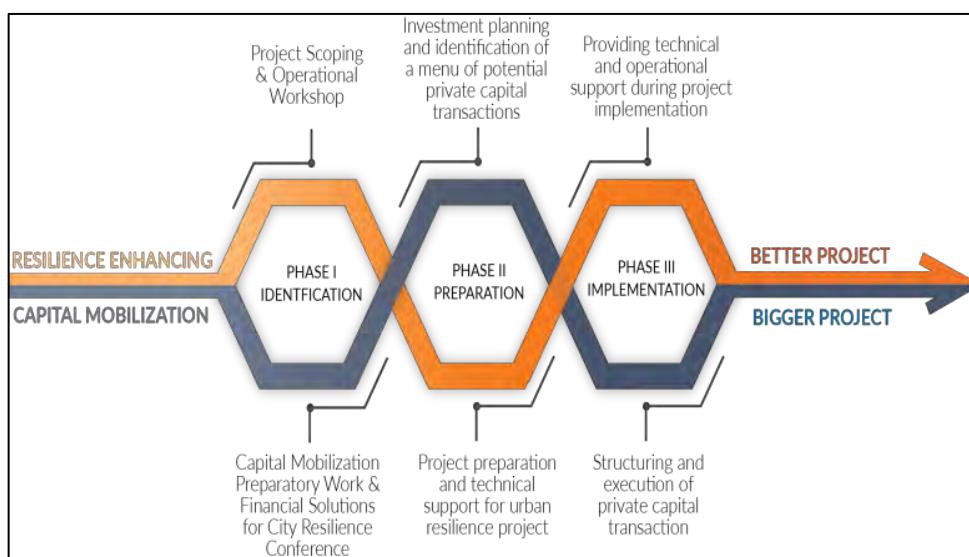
Project Scoping & Operational Workshop

Investment planning and identification of a menu of potential private capital transactions

Providing technical and operational support during project implementation

RESILIENCE ENHANCING

CAPITAL MOBILIZATION

PHASE I IDENTFICATION

PHASE II PREPARATION

PHASE III IMPLEMENTATION

BETTER PROJECT

BIGGER PROJECT

Capital Mobilization Preparatory Work & Financial Solutions for City Resilience Conference

Project preparation and technical support for urban resilience project

Structuring and execution of private capital transaction